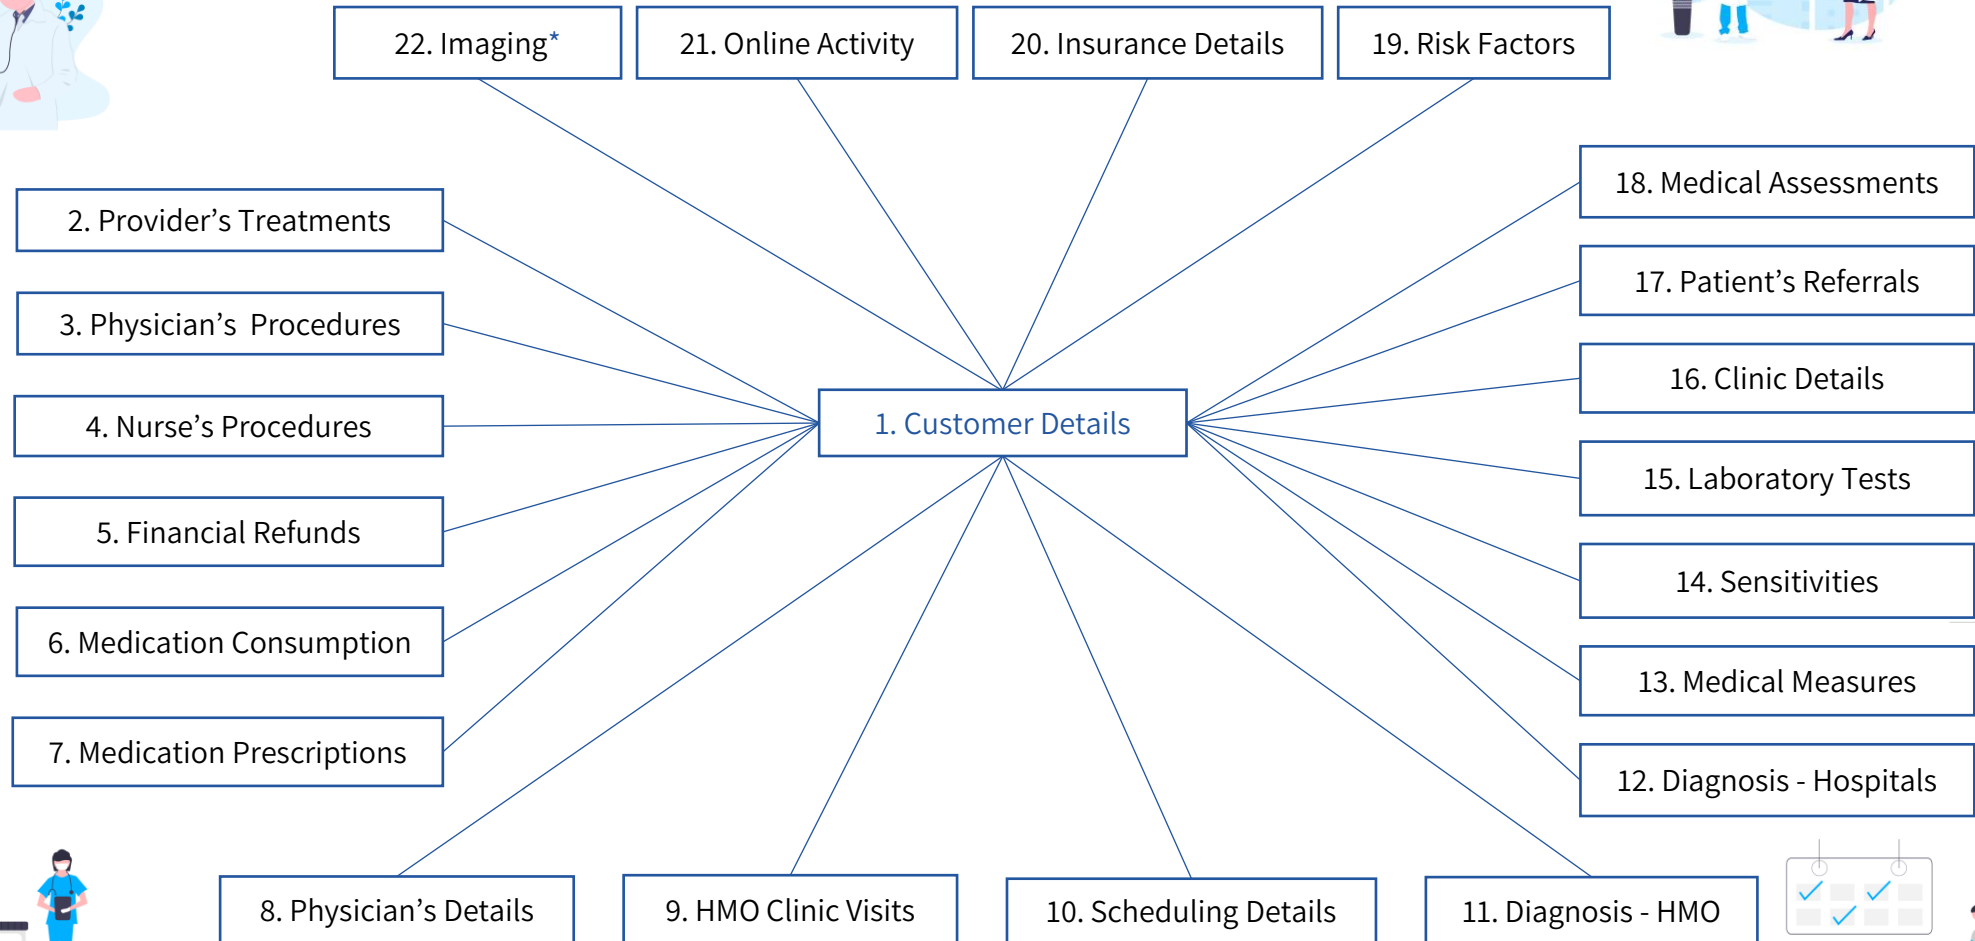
22. Imaging*

21. Online Activity

20. Insurance Details

19. Risk Factors

18. Medical Assessments

2. Provider’s Treatments

17. Patient’s Referrals

3. Physician’s Procedures

16. Clinic Details

4. Nurse’s Procedures

1. Customer Details

15. Laboratory Tests

5. Financial Refunds

14. Sensitivities

6. Medication Consumption

13. Medical Measures

7. Medication Prescriptions

12. Diagnosis - Hospitals

8. Physician’s Details

9. HMO Clinic Visits

10. Scheduling Details

11. Diagnosis - HMO